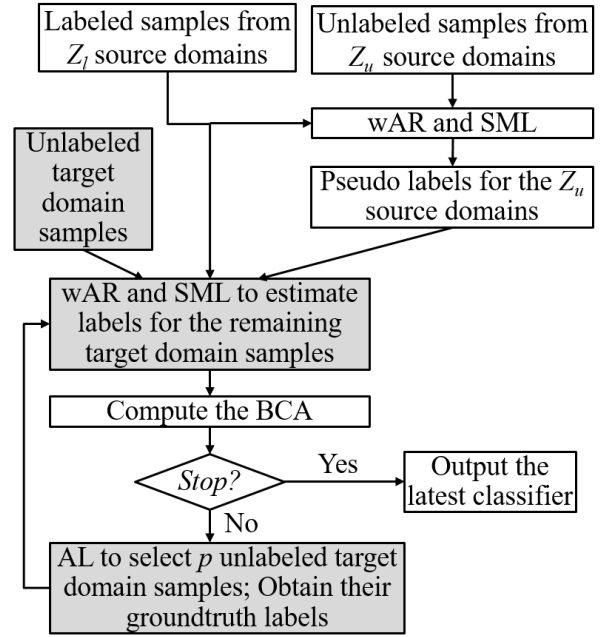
Labeled samples from $Z_l$ source domains

Unlabeled samples from $Z_u$ source domains

wAR and SML

Unlabeled target domain samples

Pseudo labels for the $Z_u$ source domains

wAR and SML to estimate labels for the remaining target domain samples

Compute the BCA

*Stop?*

Yes

Output the latest classifier

No

AL to select $p$ unlabeled target domain samples; Obtain their groundtruth labels